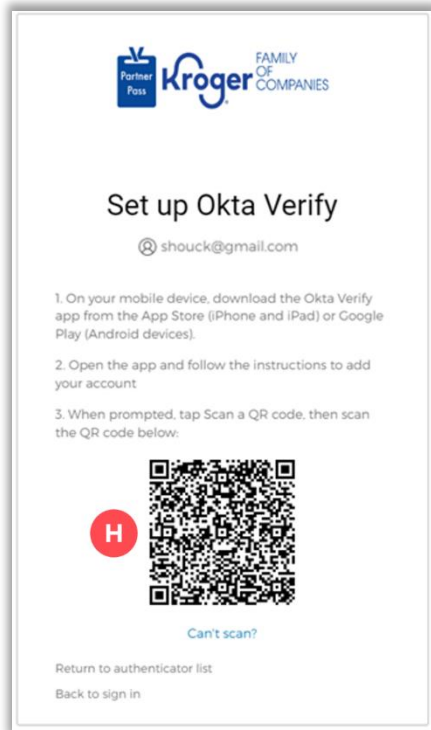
Partner Pass Kroger FAMILY OF COMPANIES

Set up Okta Verify

shouck@gmail.com

1. On your mobile device, download the Okta Verify app from the App Store (iPhone and iPad) or Google Play (Android devices).

2. Open the app and follow the instructions to add your account

3. When prompted, tap Scan a QR code, then scan the QR code below:

H

Can't scan?

Return to authenticator list

Back to sign in